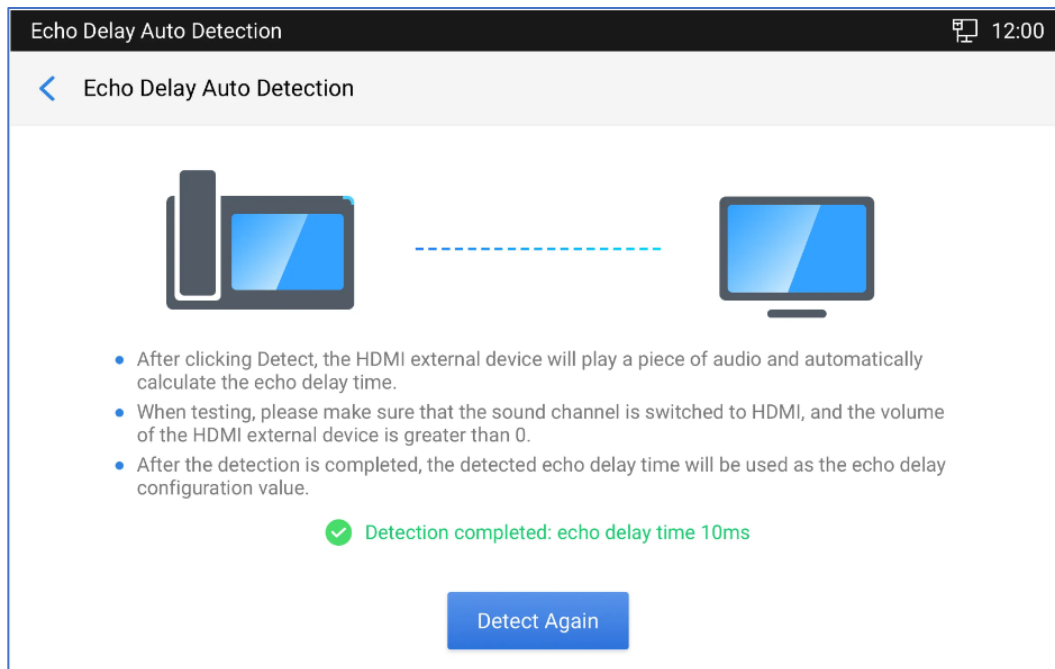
Echo Delay Auto Detection 12:00

Echo Delay Auto Detection

- After clicking Detect, the HDMI external device will play a piece of audio and automatically calculate the echo delay time.
- When testing, please make sure that the sound channel is switched to HDMI, and the volume of the HDMI external device is greater than 0.
- After the detection is completed, the detected echo delay time will be used as the echo delay configuration value.

Detection completed: echo delay time 10ms

Detect Again